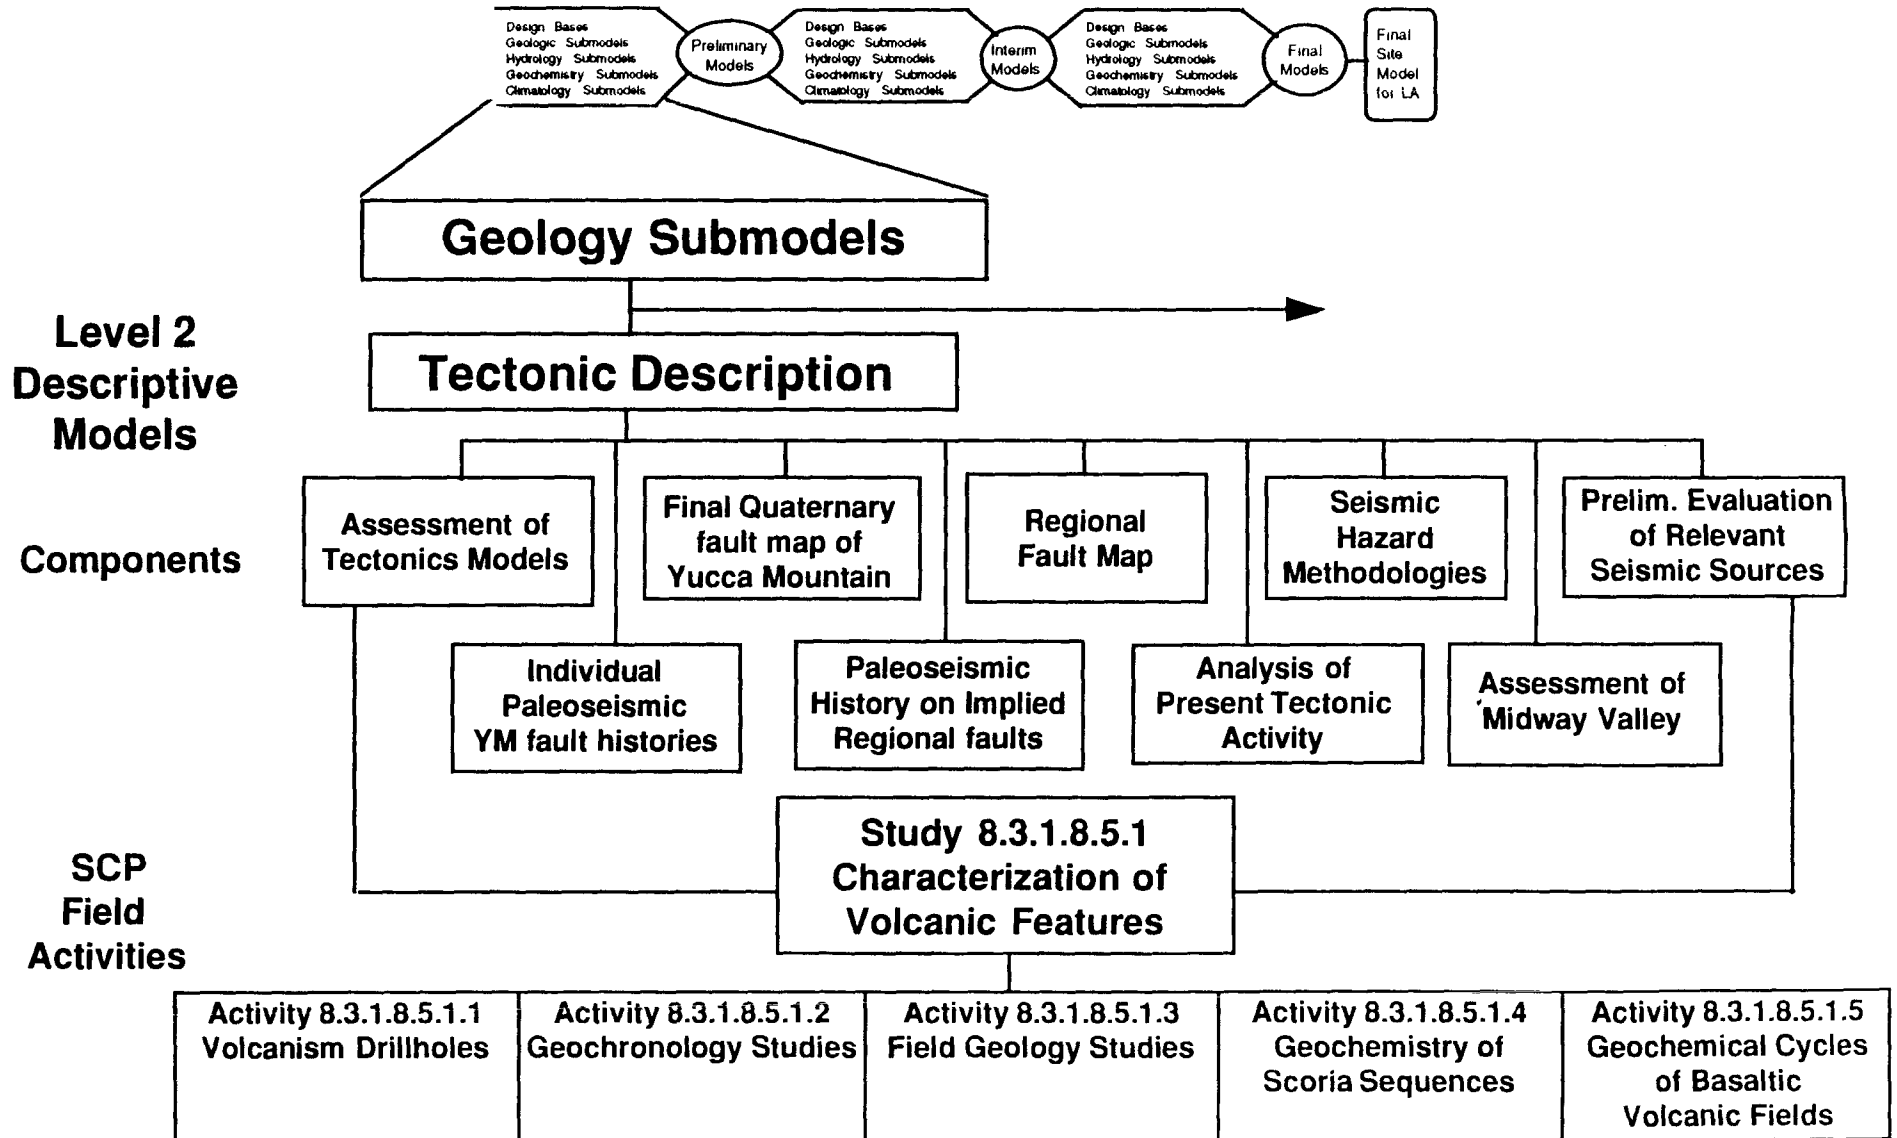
Design Bases
Geologic Submodels
Hydrology Submodels
Geochemistry Submodels
Climatology Submodels

Preliminary Models

Design Bases
Geologic Submodels
Hydrology Submodels
Geochemistry Submodels
Climatology Submodels

Interim Models

Design Bases
Geologic Submodels
Hydrology Submodels
Geochemistry Submodels
Climatology Submodels

Final Models

Final Site Model for LA

Geology Submodels

Level 2 Descriptive Models

Tectonic Description

Components

Assessment of Tectonics Models

Final Quaternary fault map of Yucca Mountain

Regional Fault Map

Seismic Hazard Methodologies

Prelim. Evaluation of Relevant Seismic Sources

Individual Paleoseismic YM fault histories

Paleoseismic History on Implied Regional faults

Analysis of Present Tectonic Activity

Assessment of Midway Valley

SCP Field Activities

Study 8.3.1.8.5.1 Characterization of Volcanic Features

| Activity 8.3.1.8.5.1.1 Volcanism Drillholes | Activity 8.3.1.8.5.1.2 Geochronology Studies | Activity 8.3.1.8.5.1.3 Field Geology Studies | Activity 8.3.1.8.5.1.4 Geochemistry of Scoria Sequences | Activity 8.3.1.8.5.1.5 Geochemical Cycles of Basaltic Volcanic Fields |
|---|---|---|---|---|